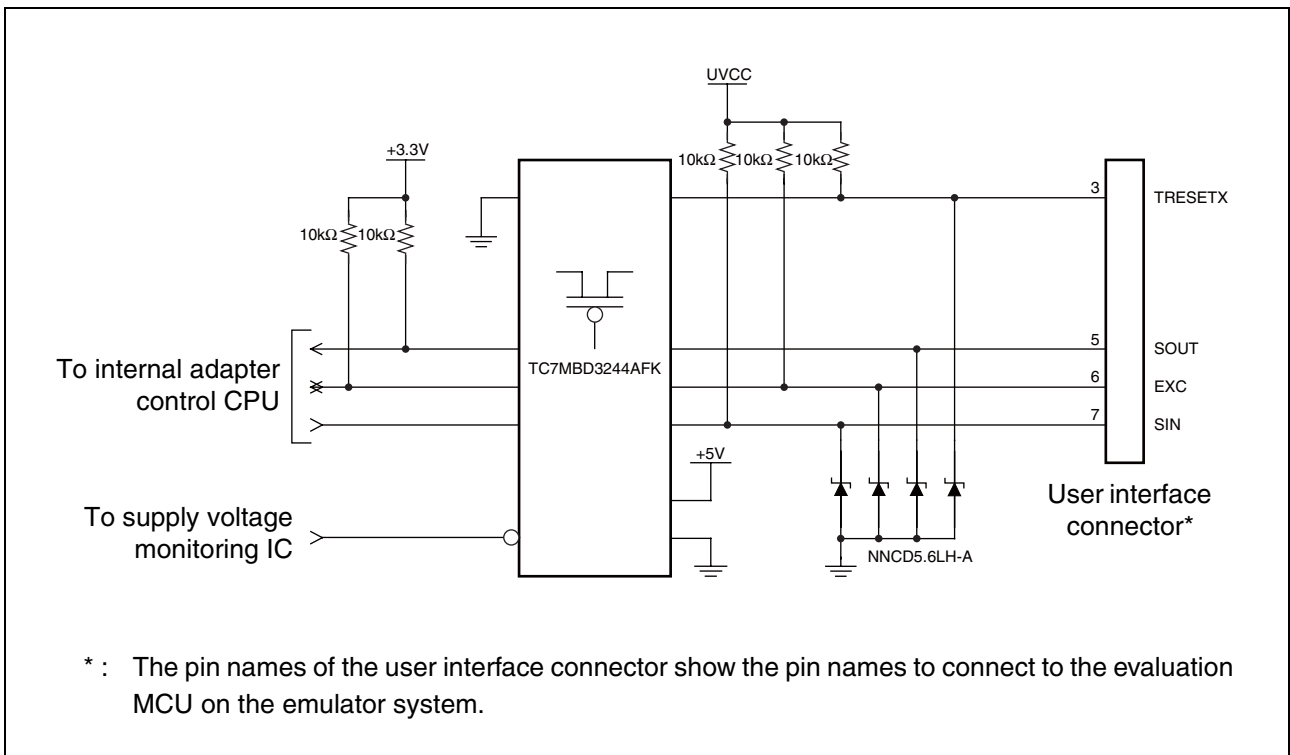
UVCC

+3.3V

10kΩ 10kΩ 10kΩ

10kΩ 10kΩ

3 TRESETX

TC7MBD3244AFK

5 SOUT

6 EXC

7 SIN

To internal adapter control CPU

+5V

To supply voltage monitoring IC

NNCD5.6LH-A

User interface connector*

* : The pin names of the user interface connector show the pin names to connect to the evaluation MCU on the emulator system.